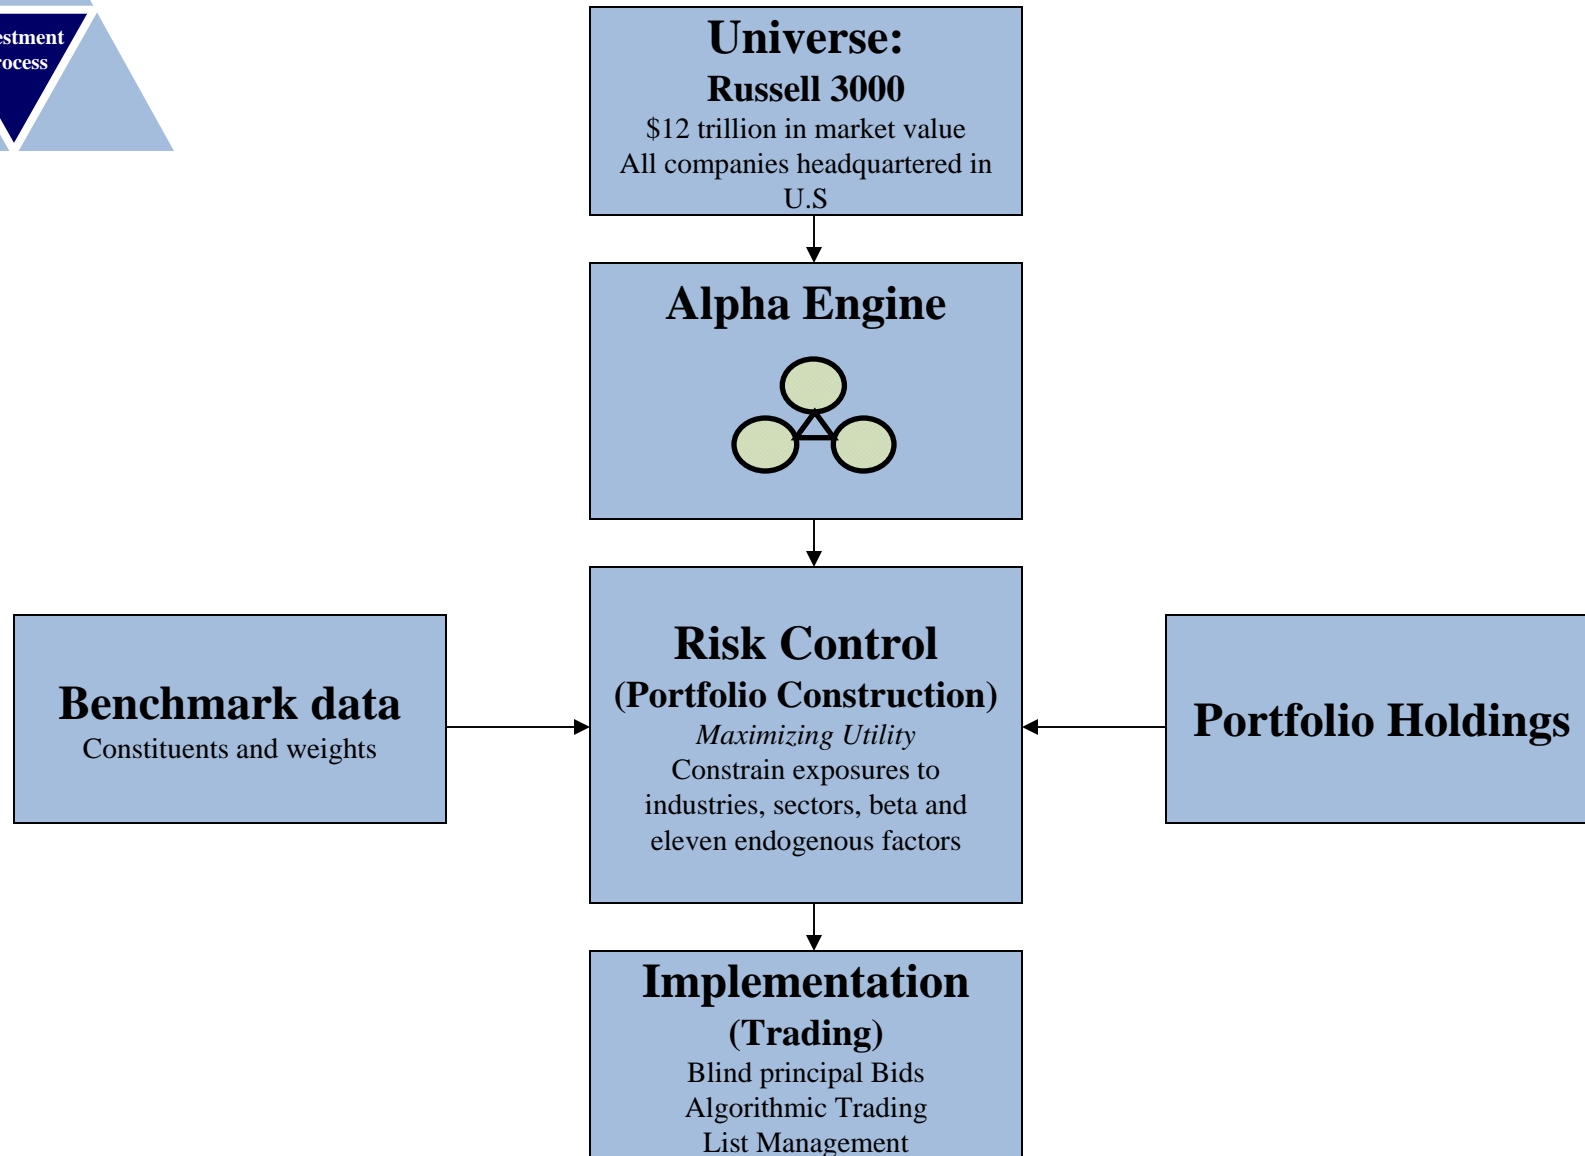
estment
rocess

Universe:
Russell 3000
$12 trillion in market value
All companies headquartered in U.S

Alpha Engine

Benchmark data
Constituents and weights

Risk Control
(Portfolio Construction)
*Maximizing Utility*
Constrain exposures to industries, sectors, beta and eleven endogenous factors

Portfolio Holdings

Implementation
(Trading)
Blind principal Bids
Algorithmic Trading
List Management